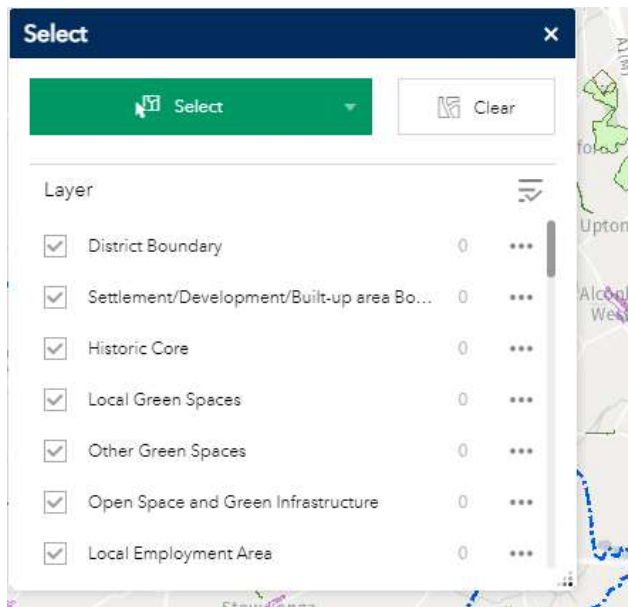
Select ×

Select

Clear

Layer

District Boundary 0 •••

Settlement/Development/Built-up area Bo... 0 •••

Historic Core 0 •••

Local Green Spaces 0 •••

Other Green Spaces 0 •••

Open Space and Green Infrastructure 0 •••

Local Employment Area 0 •••

Upton

Alconb
West

A1